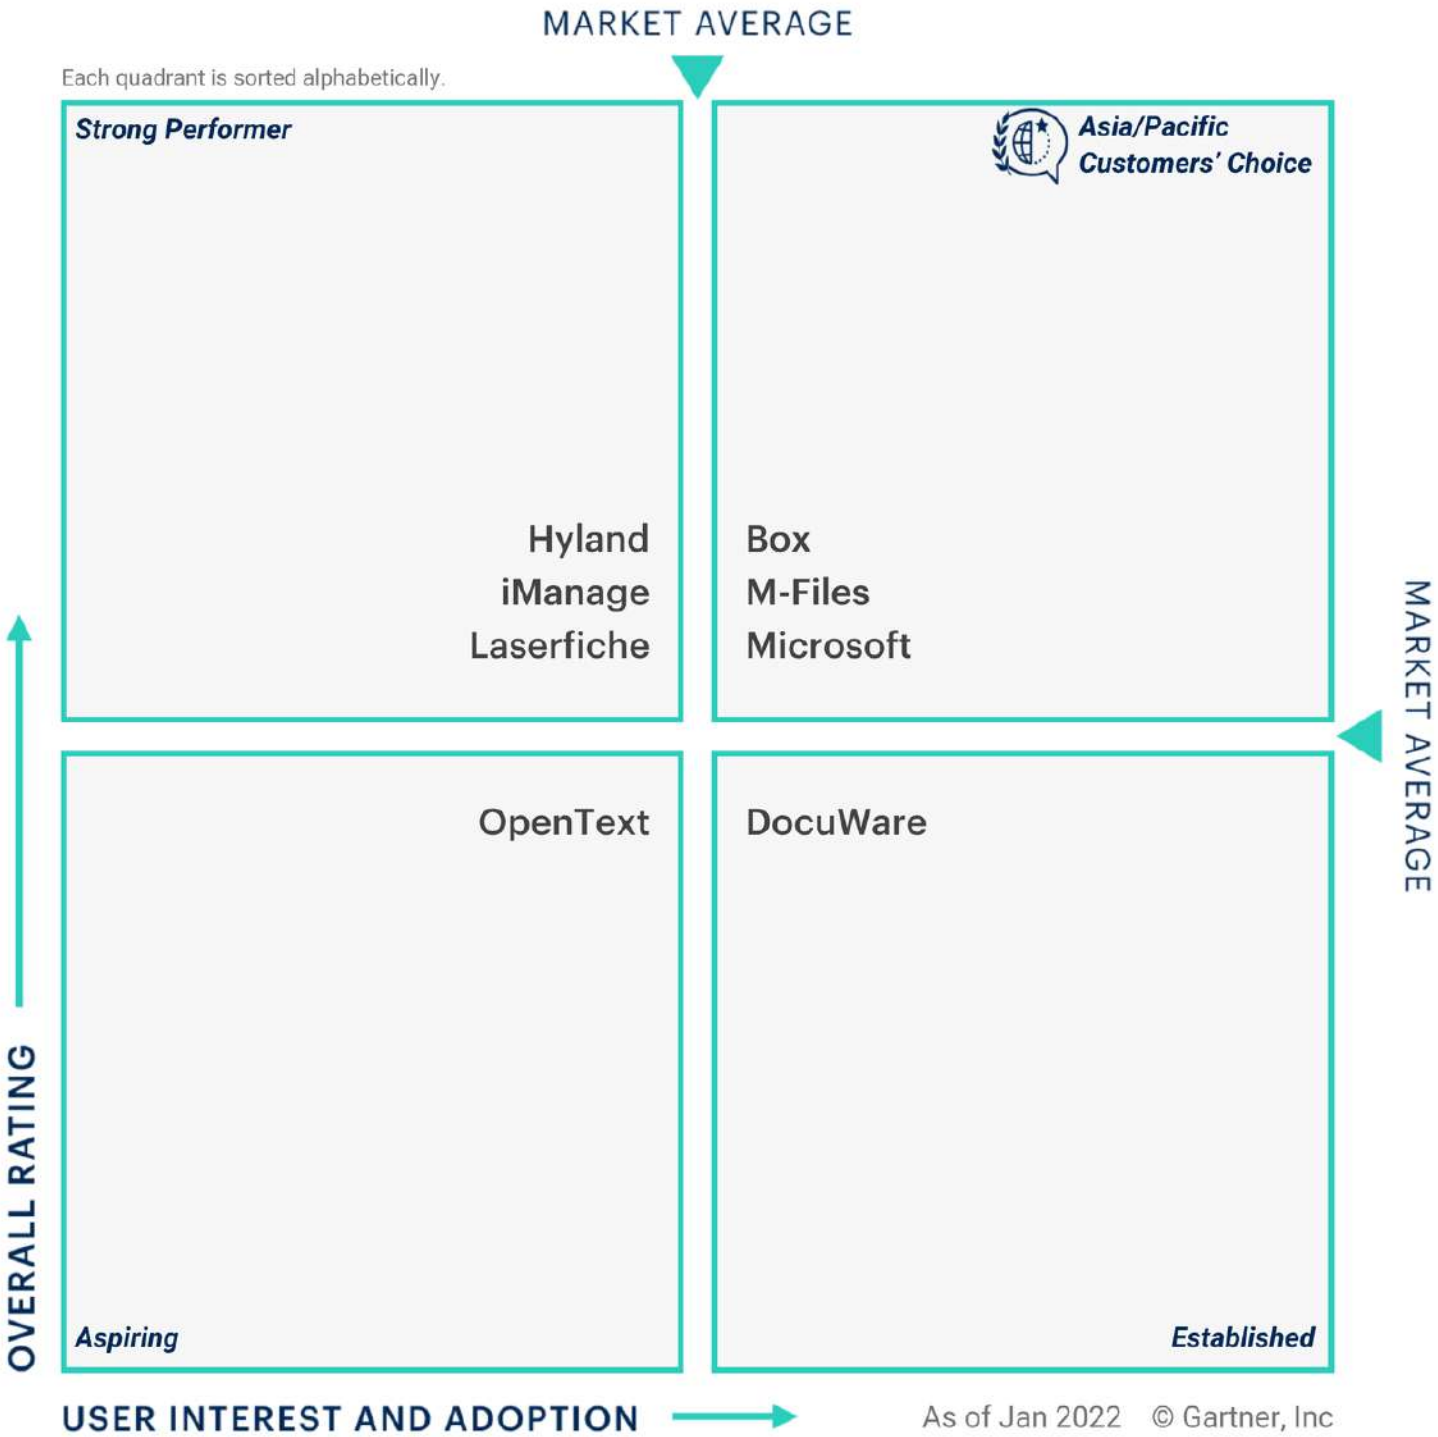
MARKET AVERAGE

Each quadrant is sorted alphabetically.

Strong Performer

Hyland
iManage
Laserfiche

Asia/Pacific
Customers' Choice

Box
M-Files
Microsoft

MARKET AVERAGE

OpenText

Aspiring

DocuWare

Established

OVERALL RATING

USER INTEREST AND ADOPTION

As of Jan 2022 © Gartner, Inc